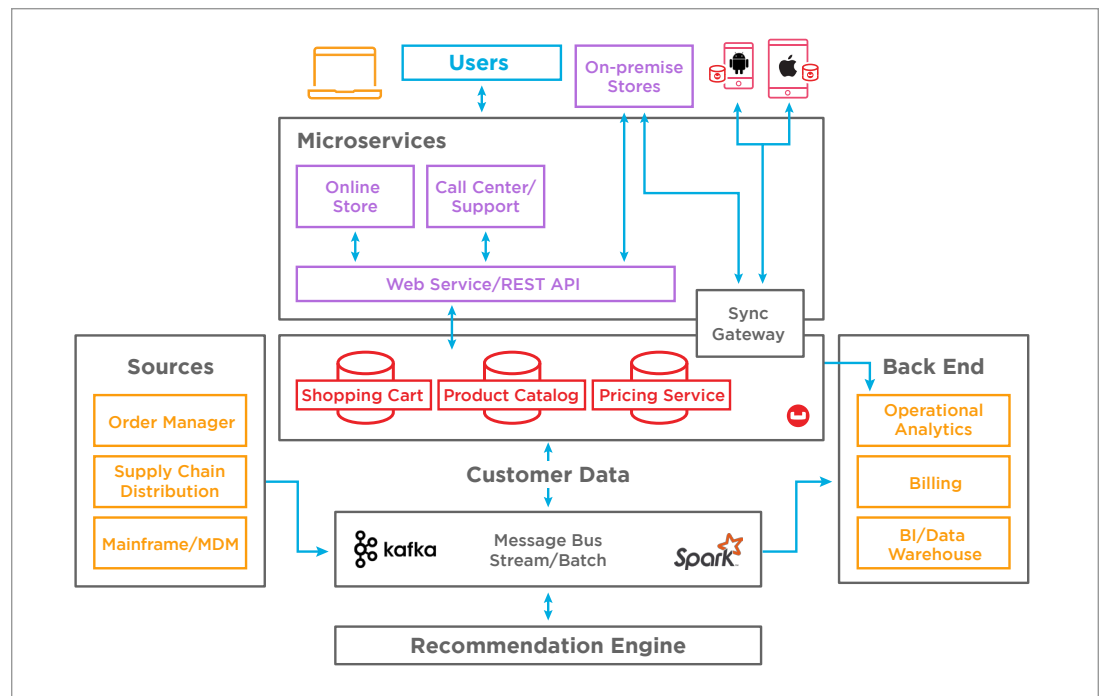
Users

On-premise Stores

Microservices

Online Store

Call Center/ Support

Web Service/REST API

Sync Gateway

Sources

Order Manager

Supply Chain Distribution

Mainframe/MDM

Shopping Cart

Product Catalog

Pricing Service

Back End

Operational Analytics

Billing

BI/Data Warehouse

Customer Data

kafka

Message Bus Stream/Batch

Spark

Recommendation Engine